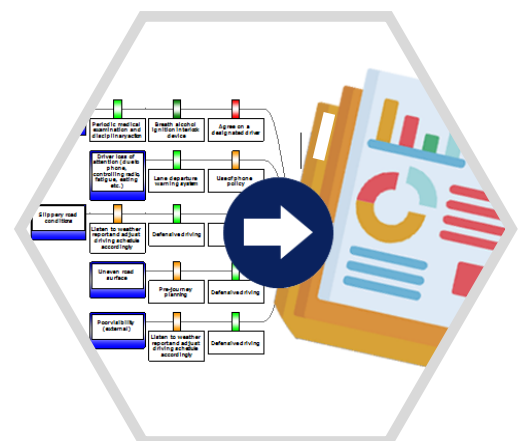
Periodic medical examination and disciplinary action

Breath alcohol ignition interlock device

Agree on a designated driver

Driver loss of attention (due to phone, controlling radio, fatigue, eating etc.)

Lane departure warning system

Use of phone policy

Slippery road conditions

Listen to weather report and adjust driving schedule accordingly

Defensive driving

Uneven road surface

Pre-journey planning

Defensive driving

Poor visibility (external)

Listen to weather report and adjust driving schedule accordingly

Defensive driving